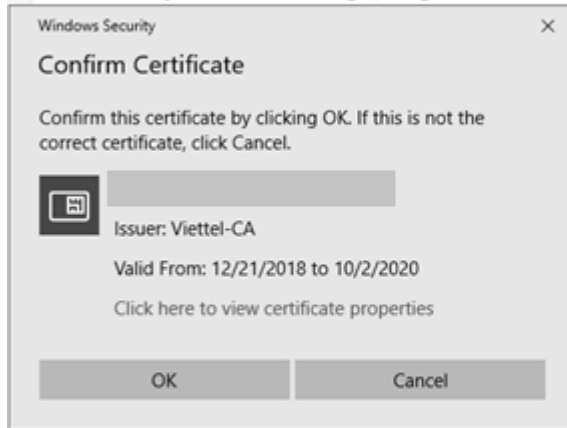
Windows Security

×

Confirm Certificate

Confirm this certificate by clicking OK. If this is not the correct certificate, click Cancel.

Issuer: Viettel-CA

Valid From: 12/21/2018 to 10/2/2020

Click here to view certificate properties

OK

Cancel